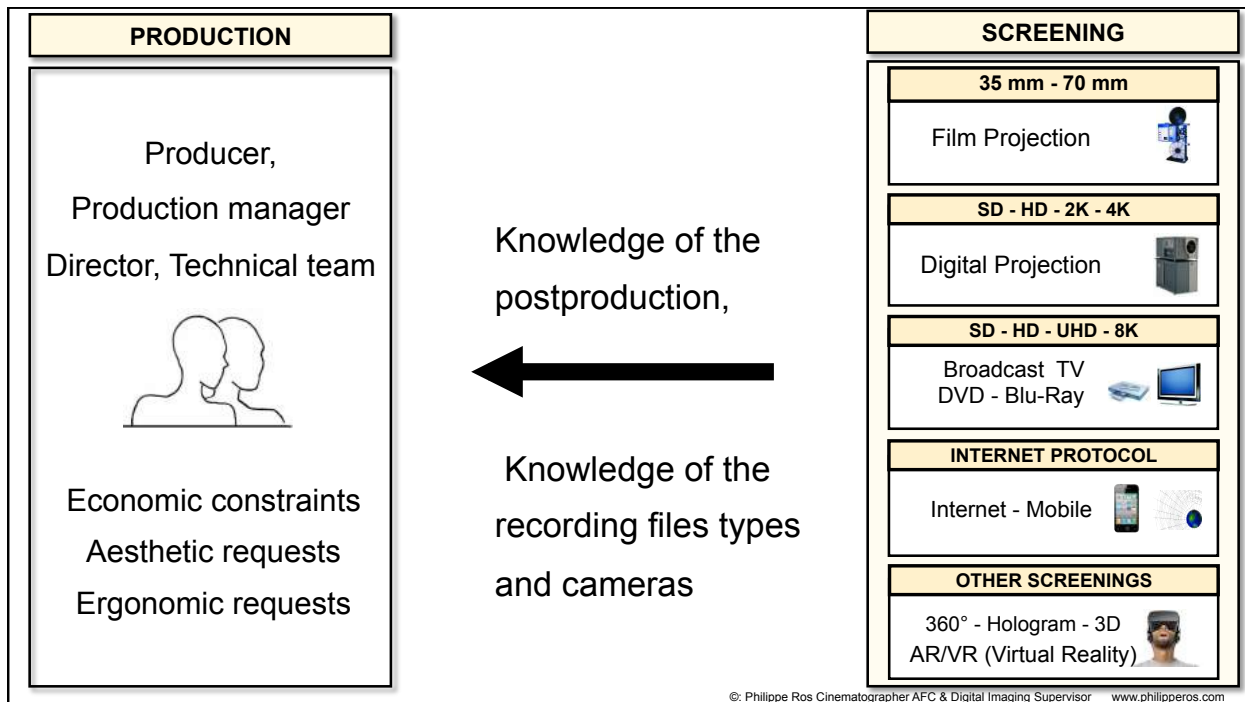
PRODUCTION

Producer,
Production manager
Director, Technical team

Economic constraints
Aesthetic requests
Ergonomic requests

Knowledge of the postproduction,

Knowledge of the recording files types and cameras

SCREENING

35 mm - 70 mm
Film Projection

SD - HD - 2K - 4K
Digital Projection

SD - HD - UHD - 8K
Broadcast TV
DVD - Blu-Ray

INTERNET PROTOCOL
Internet - Mobile

OTHER SCREENINGS
360° - Hologram - 3D
AR/VR (Virtual Reality)

©: Philippe Ros Cinematographer AFC & Digital Imaging Supervisor www.philipperos.com